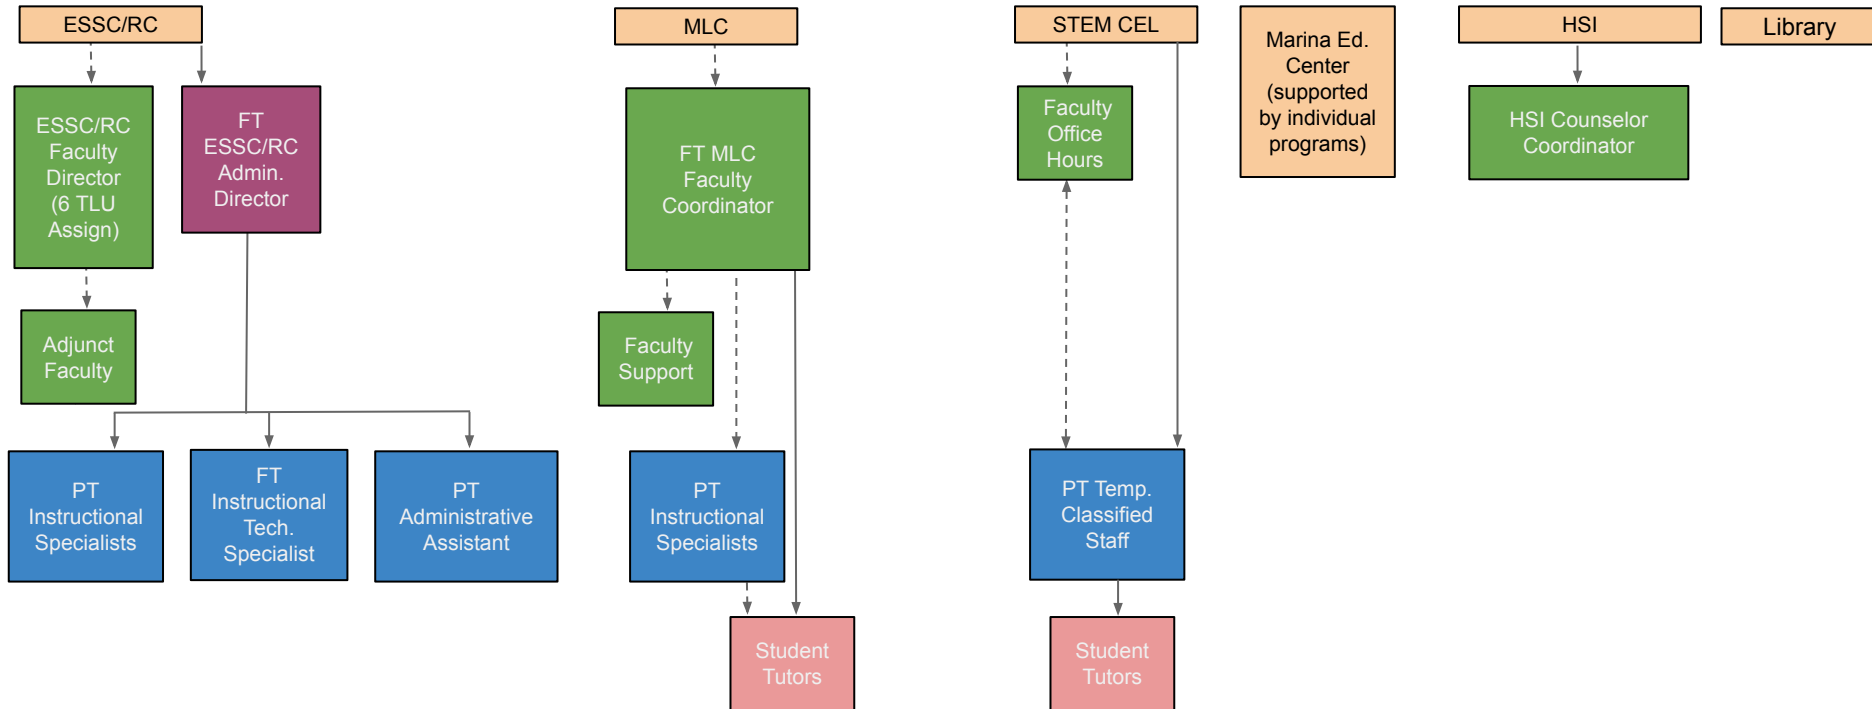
ESSC/RC

ESSC/RC Faculty Director (6 TLU Assign)

FT ESSC/RC Admin. Director

Adjunct Faculty

PT Instructional Specialists

FT Instructional Tech. Specialist

PT Administrative Assistant

MLC

FT MLC Faculty Coordinator

Faculty Support

PT Instructional Specialists

Student Tutors

STEM CEL

Faculty Office Hours

PT Temp. Classified Staff

Student Tutors

Marina Ed. Center (supported by individual programs)

HSI

HSI Counselor Coordinator

Library